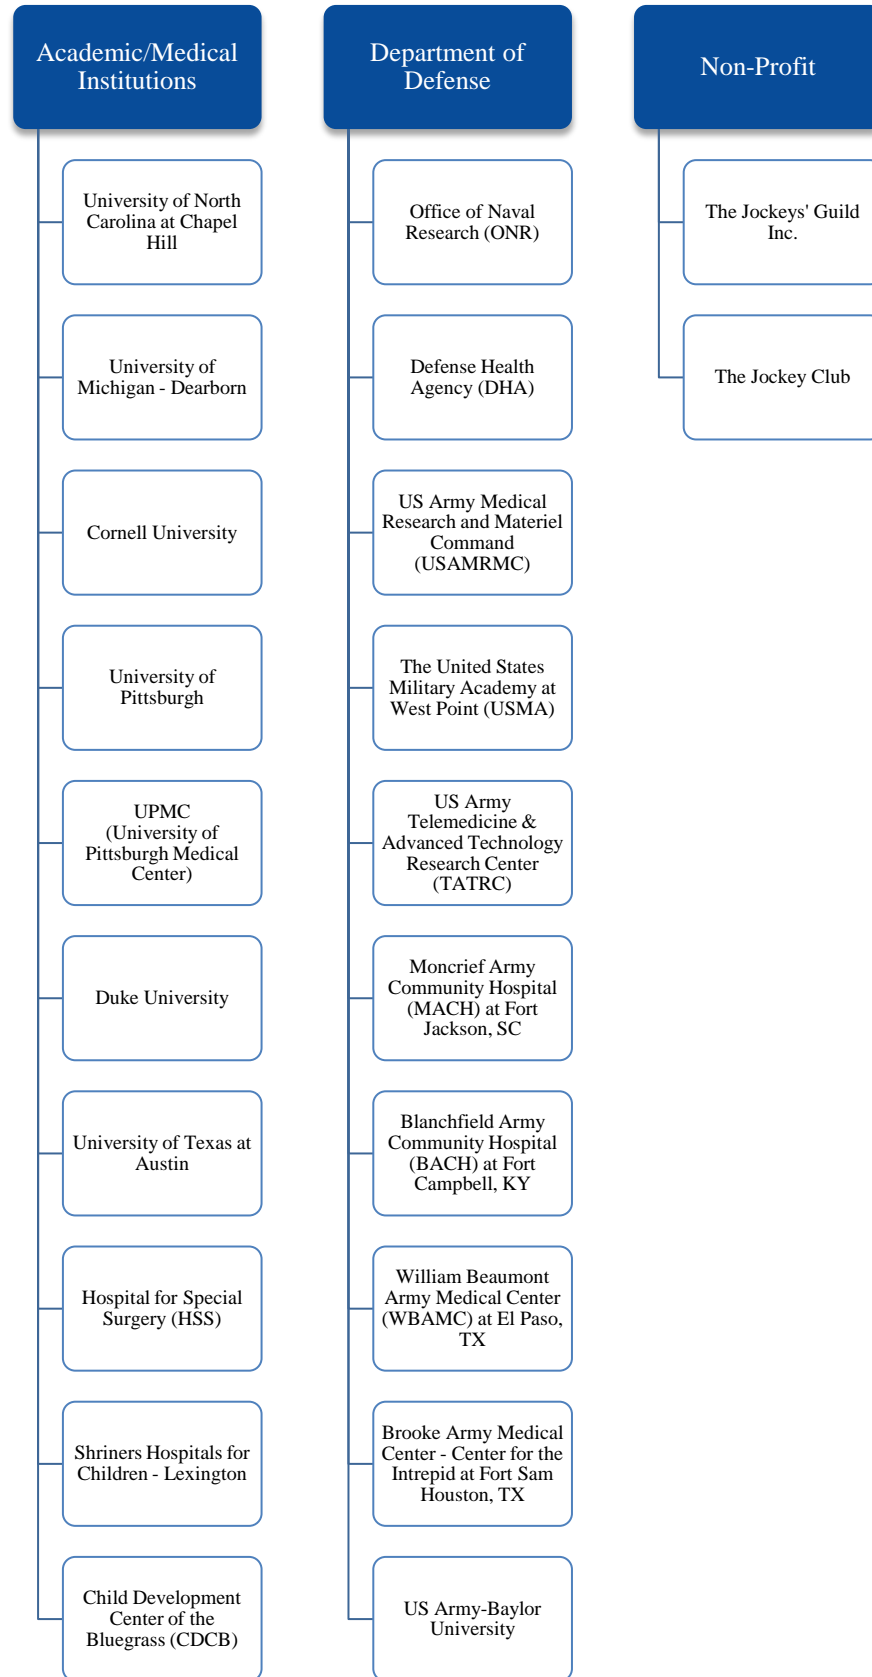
Academic/Medical Institutions

University of North Carolina at Chapel Hill

University of Michigan - Dearborn

Cornell University

University of Pittsburgh

UPMC (University of Pittsburgh Medical Center)

Duke University

University of Texas at Austin

Hospital for Special Surgery (HSS)

Shriners Hospitals for Children - Lexington

Child Development Center of the Bluegrass (CDCB)

Department of Defense

Office of Naval Research (ONR)

Defense Health Agency (DHA)

US Army Medical Research and Materiel Command (USAMRMC)

The United States Military Academy at West Point (USMA)

US Army Telemedicine & Advanced Technology Research Center (TATRC)

Moncrief Army Community Hospital (MACH) at Fort Jackson, SC

Blanchfield Army Community Hospital (BACH) at Fort Campbell, KY

William Beaumont Army Medical Center (WBAMC) at El Paso, TX

Brooke Army Medical Center - Center for the Intrepid at Fort Sam Houston, TX

US Army-Baylor University

Non-Profit

The Jockeys' Guild Inc.

The Jockey Club